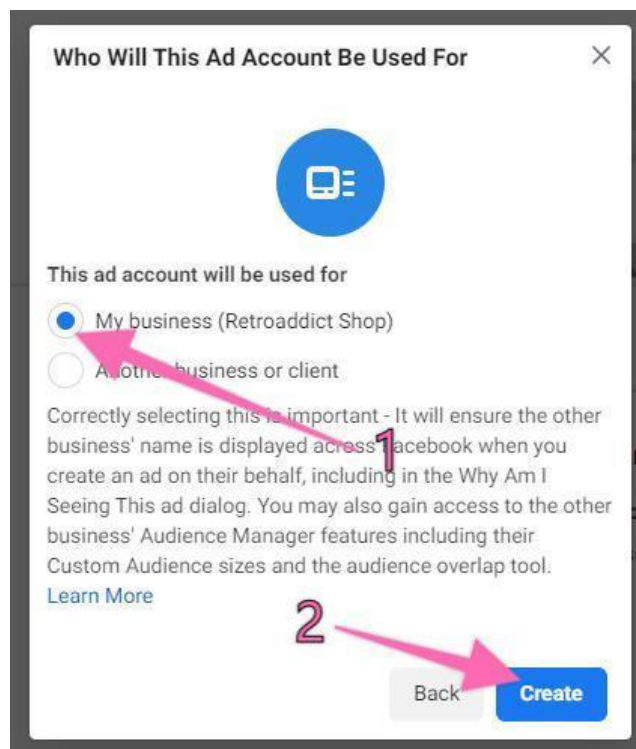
Who Will This Ad Account Be Used For

×

This ad account will be used for

My business (Retroaddict Shop)

A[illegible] business or client

Correctly selecting this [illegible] important - It will ensure the other business' name is displayed acros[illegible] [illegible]acebook when you create an ad on their behalf, including in the Why Am I Seeing This ad dialog. You may also gain access to the other business' Audience Manager features including their Custom Audience sizes and the audience overlap tool. Learn More

1

2

Back

Create